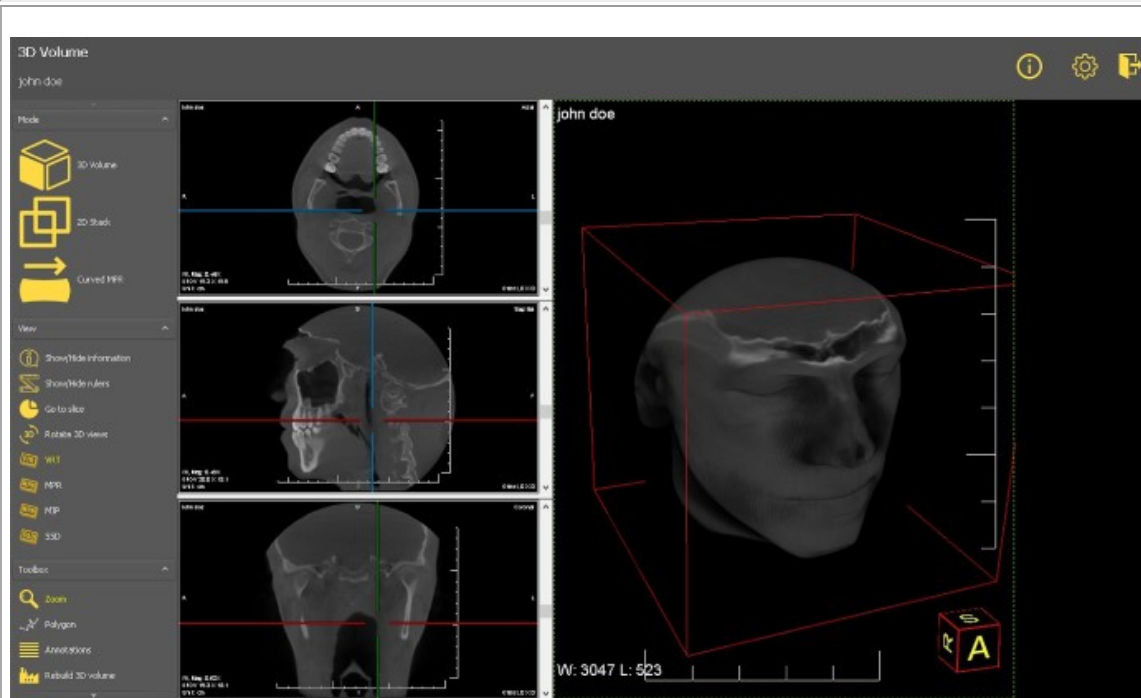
3D Volume
john doe

Mode
3D Volume
2D Stack
Curved MPR

View
Show/Hide information
Show/Hide rulers
Go to slice
Rotate 3D views
VRT
MPR
MIP
SSD

Toolbox
Zoom
Polygon
Annotations
Rebuild 3D volume

john doe

W: 3047 L: 523

R
A